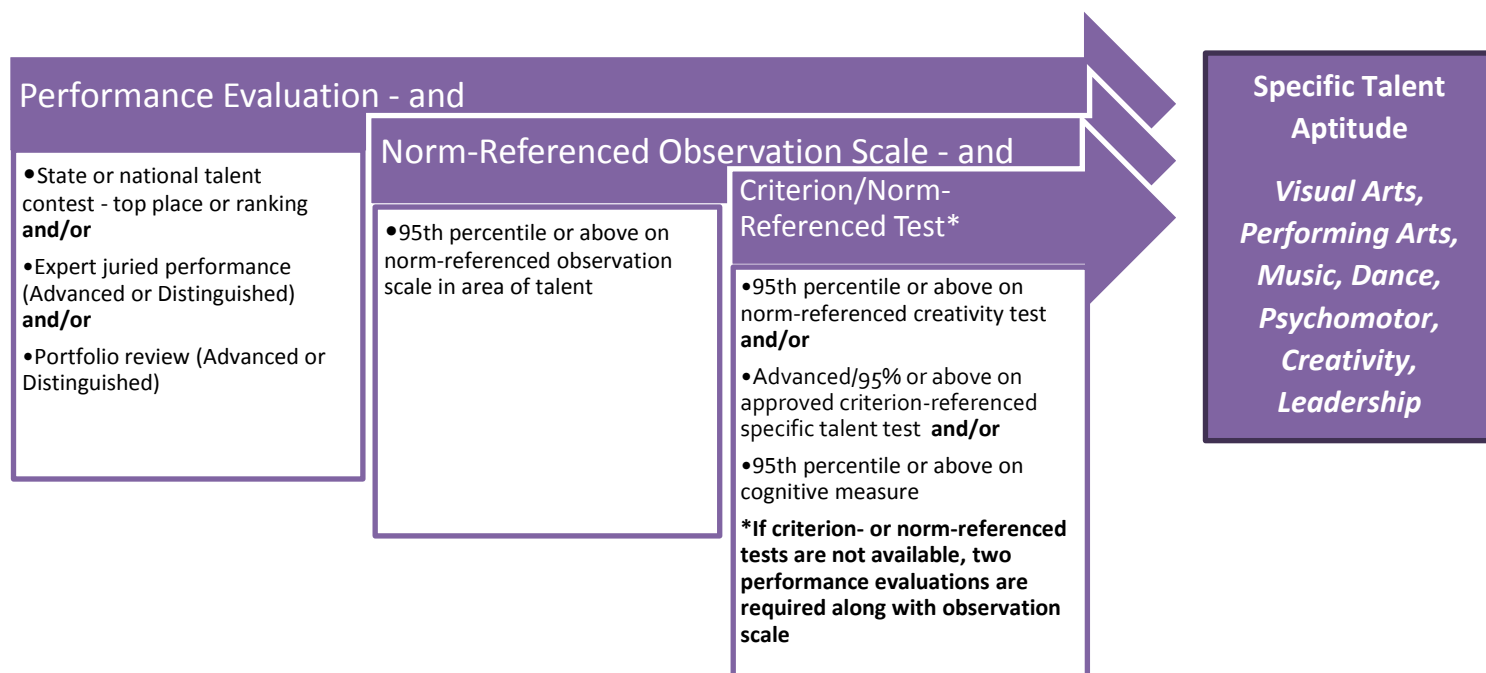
Performance Evaluation - and

•State or national talent contest - top place or ranking **and/or**

•Expert juried performance (Advanced or Distinguished) **and/or**

•Portfolio review (Advanced or Distinguished)

Norm-Referenced Observation Scale - and

•95th percentile or above on norm-referenced observation scale in area of talent

Criterion/Norm-Referenced Test*

•95th percentile or above on norm-referenced creativity test **and/or**

•Advanced/95% or above on approved criterion-referenced specific talent test **and/or**

•95th percentile or above on cognitive measure

**\*If criterion- or norm-referenced tests are not available, two performance evaluations are required along with observation scale**

**Specific Talent Aptitude**

***Visual Arts, Performing Arts, Music, Dance, Psychomotor, Creativity, Leadership***